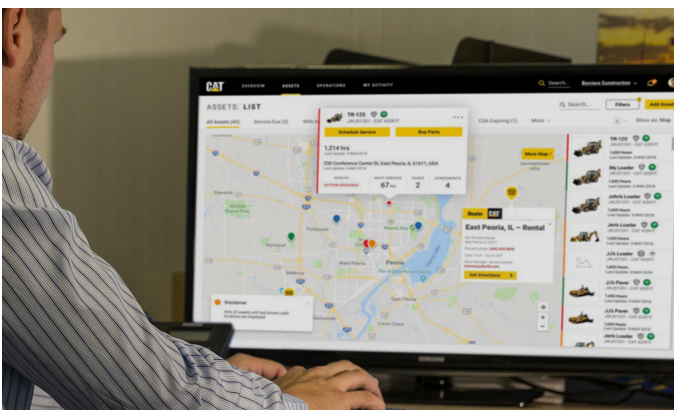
CAT OVERVIEW ASSETS OPERATIONS MY ACTIVITY

Search... Barriere Construction

ASSETS: LIST

Filters Add Asset

All Assets (40) Service Due (5) CSA Expiring (7) More

Show on Map

TB-125

Schedule Service Buy Parts

1,214 hrs

230 Conference Center Dr, East Peoria, IL 61611, USA

ACTION REQUIRED 67 hrs 2 4

More Map

Dealer CAT

East Peoria, IL – Rental

Get Directions

Peoria

East Peoria

Disclaimer

TB-125

My Loader

My Loader

Jehrls Loader

Jehrls Loader

Jerris Loader

JJ's Paver

JJ's Paver

JJ's Paver

Jehrls Loader

SAMSUNG